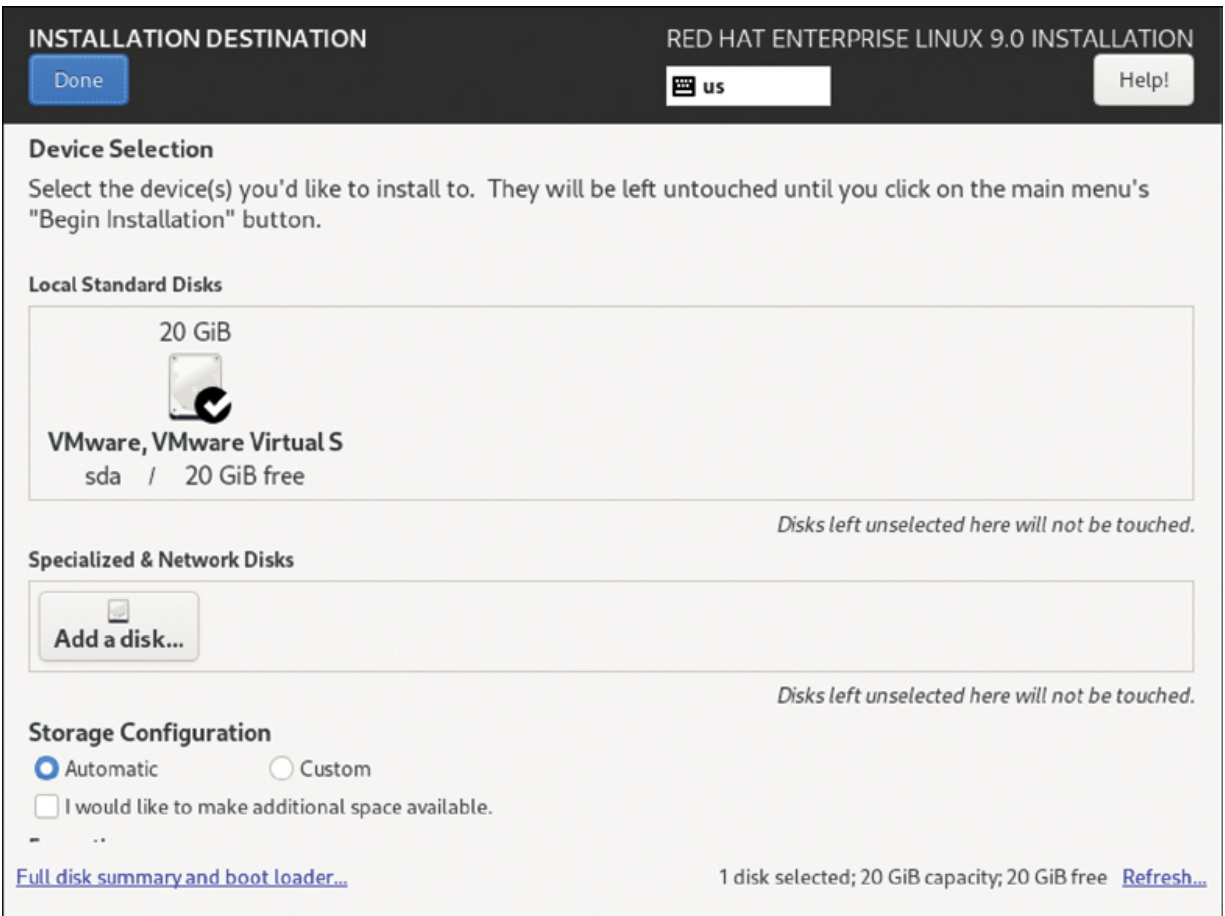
INSTALLATION DESTINATION

Done

RED HAT ENTERPRISE LINUX 9.0 INSTALLATION

us

Help!

Device Selection

Select the device(s) you'd like to install to. They will be left untouched until you click on the main menu's "Begin Installation" button.

Local Standard Disks

20 GiB

VMware, VMware Virtual S

sda / 20 GiB free

Disks left unselected here will not be touched.

Specialized & Network Disks

Add a disk...

Disks left unselected here will not be touched.

Storage Configuration

Automatic

Custom

I would like to make additional space available.

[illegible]

Full disk summary and boot loader...

1 disk selected; 20 GiB capacity; 20 GiB free Refresh...